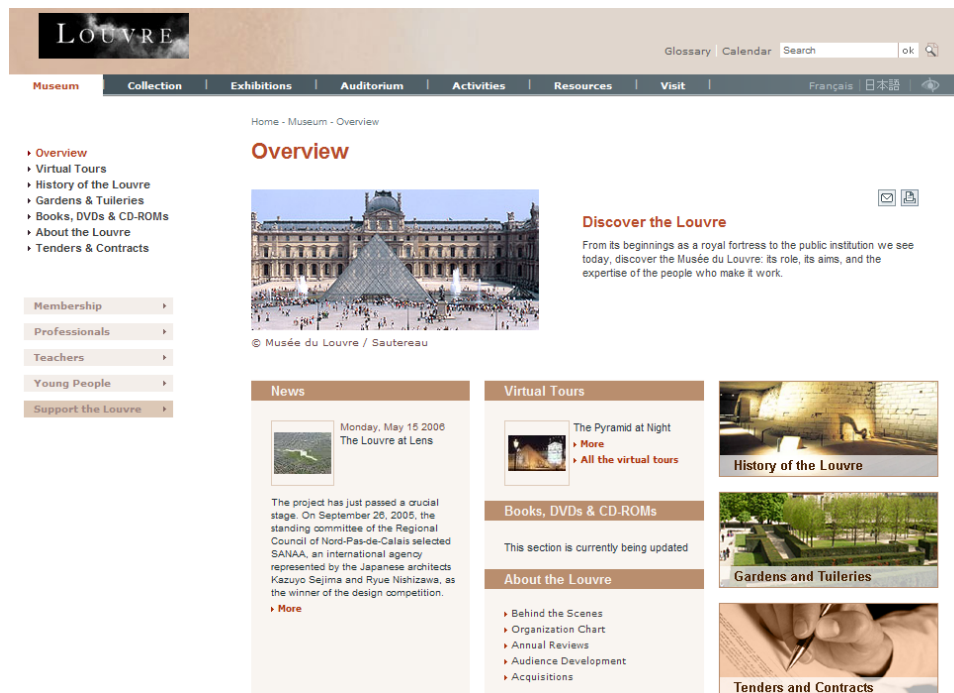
LOUVRE

Glossary | Calendar | Search | ok

Museum | Collection | Exhibitions | Auditorium | Activities | Resources | Visit | Français | 日本語

Home - Museum - Overview

Overview
Virtual Tours
History of the Louvre
Gardens & Tuileries
Books, DVDs & CD-ROMs
About the Louvre
Tenders & Contracts

Membership
Professionals
Teachers
Young People
Support the Louvre

Overview

© Musée du Louvre / Sautereau

Discover the Louvre

From its beginnings as a royal fortress to the public institution we see today, discover the Musée du Louvre: its role, its aims, and the expertise of the people who make it work.

News

Monday, May 15 2006
The Louvre at Lens

The project has just passed a crucial stage. On September 26, 2005, the standing committee of the Regional Council of Nord-Pas-de-Calais selected SANAA, an international agency represented by the Japanese architects Kazuyo Sejima and Ryue Nishizawa, as the winner of the design competition.

More

Virtual Tours

The Pyramid at Night
More
All the virtual tours

Books, DVDs & CD-ROMs

This section is currently being updated

About the Louvre

Behind the Scenes
Organization Chart
Annual Reviews
Audience Development
Acquisitions

History of the Louvre

Gardens and Tuileries

Tenders and Contracts